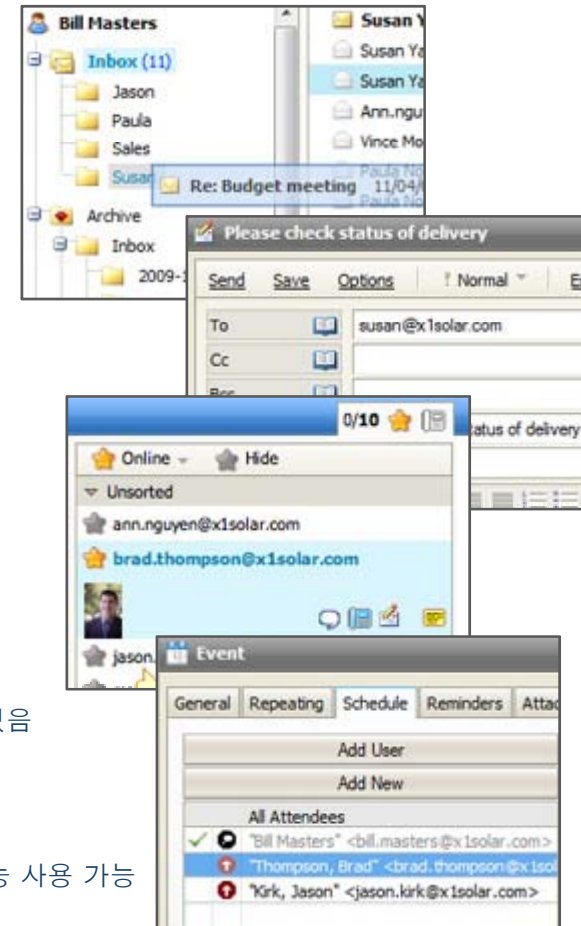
Bill Masters
Inbox (11)
Jason
Paula
Sales
Susan
Archive
Inbox
2009-1
Susan Y
Susan Ya
Susan Ya
Ann.nguy
Vince Mo
Paula No
Paula No
Re: Budget meeting 11/04/

Please check status of delivery
Send Save Options ! Normal E
To susan@x1solar.com
Cc
Bcc
atus of delivery

0/10
Online Hide
Unsorted
ann.nguyen@x1solar.com
brad.thompson@x1solar.com
jason.

Event
General Repeating Schedule Reminders Attac
Add User
Add New
All Attendees
"Bill Masters" <bill.masters@x1solar.com>
"Thompson, Brad" <brad.thompson@x1sol
"Kirk, Jason" <jason.kirk@x1solar.com>

있음
능 사용 가능